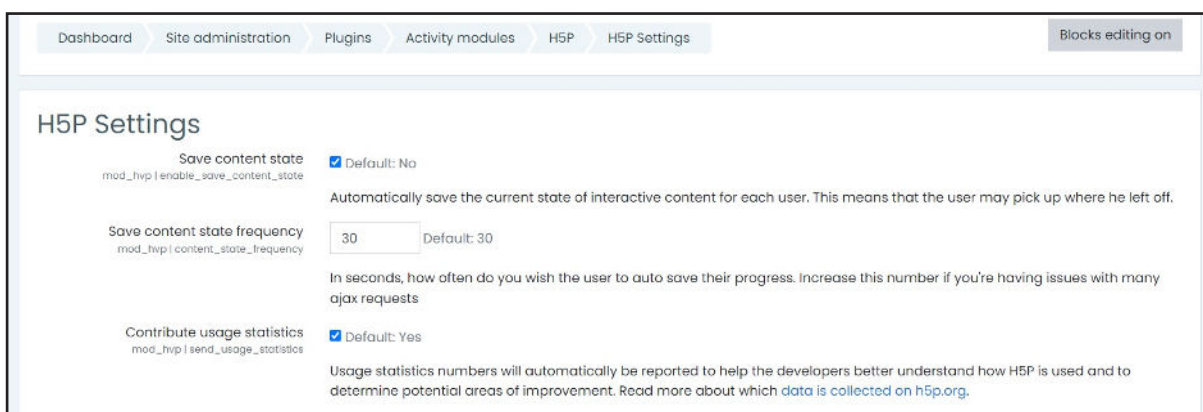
Dashboard Site administration Plugins Activity modules H5P H5P Settings

Blocks editing on

H5P Settings

Save content state
mod_hvp | enable_save_content_state

Default: No

Automatically save the current state of interactive content for each user. This means that the user may pick up where he left off.

Save content state frequency
mod_hvp | content_state_frequency

30 Default: 30

In seconds, how often do you wish the user to auto save their progress. Increase this number if you're having issues with many ajax requests

Contribute usage statistics
mod_hvp | send_usage_statistics

Default: Yes

Usage statistics numbers will automatically be reported to help the developers better understand how H5P is used and to determine potential areas of improvement. Read more about which data is collected on h5p.org.